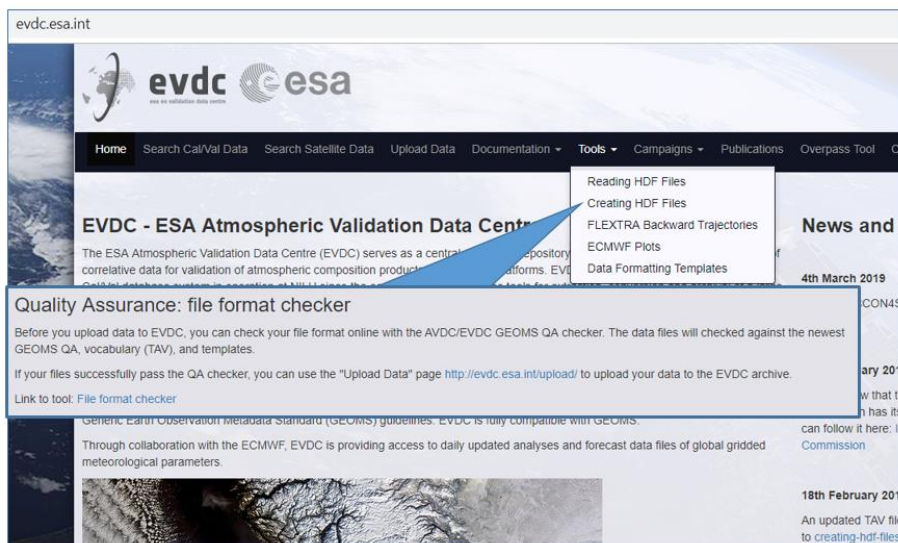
evdc.esa.int

evdc esa
esa eo validation data centre

Home Search Cal/Val Data Search Satellite Data Upload Data Documentation ▾ Tools ▾ Campaigns ▾ Publications Overpass Tool C

Reading HDF Files
Creating HDF Files
FLEXTRA Backward Trajectories
ECMWF Plots
Data Formatting Templates

EVDC - ESA Atmospheric Validation Data Centr

The ESA Atmospheric Validation Data Centre (EVDC) serves as a central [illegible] epository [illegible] f correlative data for validation of atmospheric composition product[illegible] atforms. EVD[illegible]

News and

4th March 2019

CON4S

Quality Assurance: file format checker

Before you upload data to EVDC, you can check your file format online with the AVDC/EVDC GEOMS QA checker. The data files will checked against the newest GEOMS QA, vocabulary (TAV), and templates.

If your files successfully pass the QA checker, you can use the "Upload Data" page http://evdc.esa.int/upload/ to upload your data to the EVDC archive.

Link to tool: File format checker

ary 201

w that t
h has its
can follow it here: I
Commission

Generic Earth Observation Metadata Standard (GEOMS) guidelines. EVDC is fully compatible with GEOMS.

Through collaboration with the ECMWF, EVDC is providing access to daily updated analyses and forecast data files of global gridded meteorological parameters.

18th February 201

An updated TAV fil
to creating-hdf-files